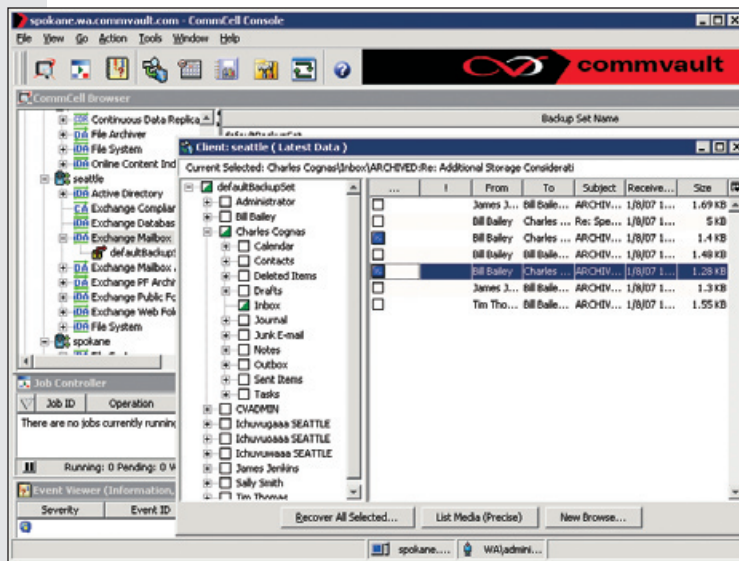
spokane.wa.commvault.com - CommCell Console

File View Go Action Tools Window Help

commvault

CommCell Browser

Continuous Data Replica
File Archiver
File System
Online Content Ind
seattle
Active Directory
Exchange Complian
Exchange Databas
Exchange Mailbox
defaultBackupS
Exchange Mailbox
Exchange PF Archi
Exchange Public Fo
Exchange Web Fol
File System
spokane

Backup Set Name

Client: seattle ( Latest Data )

Current Selected: Charles Cognas\Inbox\ARCHIVED:Re: Additional Storage Considerati

defaultBackupSet
Administrator
Bill Bailey
Charles Cognas
Calendar
Contacts
Deleted Items
Drafts
Inbox
Journal
Junk E-mail
Notes
Outbox
Sent Items
Tasks
CVADMIN
Ichuvugaaa SEATTLE
Ichuvugaaa SEATTLE
Ichuvuwaaa SEATTLE
James Jenkins
Sally Smith
Tim Thomas

| ... | ! | From | To | Subject | Receive... | Size |
|---|---|---|---|---|---|---|
| | | James J... | Bill Baile... | ARCHIV... | 1/8/07 1... | 1.69 KB |
| | | Bill Bailey | Charles ... | Re: Spe... | 1/8/07 1... | 5 KB |
| | | Bill Bailey | Charles ... | ARCHIV... | 1/8/07 1... | 1.4 KB |
| | | Bill Bailey | Charles ... | ARCHIV... | 1/8/07 1... | 1.48 KB |
| | | Bill Bailey | Charles ... | ARCHIV... | 1/8/07 1... | 1.28 KB |
| | | James J... | Bill Baile... | ARCHIV... | 1/8/07 1... | 1.3 KB |
| | | Tim Tho... | Bill Baile... | ARCHIV... | 1/8/07 1... | 1.55 KB |

Recover All Selected... List Media (Precise) New Browse...

Job Controller

Job ID Operation

There are no jobs currently running

Running: 0 Pending: 0 W

Event Viewer (Information,

Severity Event ID

spokane.... WA\admini...